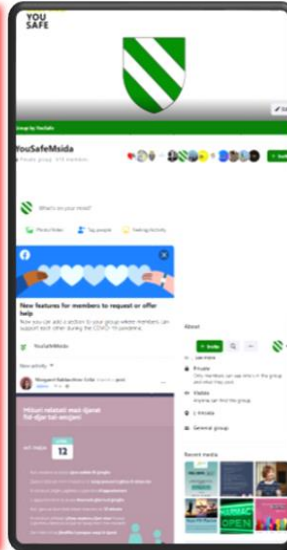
YOU SAFE

Group by YouSafe

YouSafeMsida

Private group · 515 members

+ Invite

What's on your mind?

Photo/Video

Tag people

Feeling/Activity

New features for members to request or offer help

Now you can add a section to your group where members can support each other during the COVID-19 pandemic.

YouSafeMsida

New activity

Margaret Rabbachion Zelle

Miżuri relatati mad-djanet fid-dja tal-anzjani

12

About

See more

Private

Only members can see who's in the group and what they post.

Visible

Anyone can find this group.

Il-Msida

General group

Recent media

OPEN